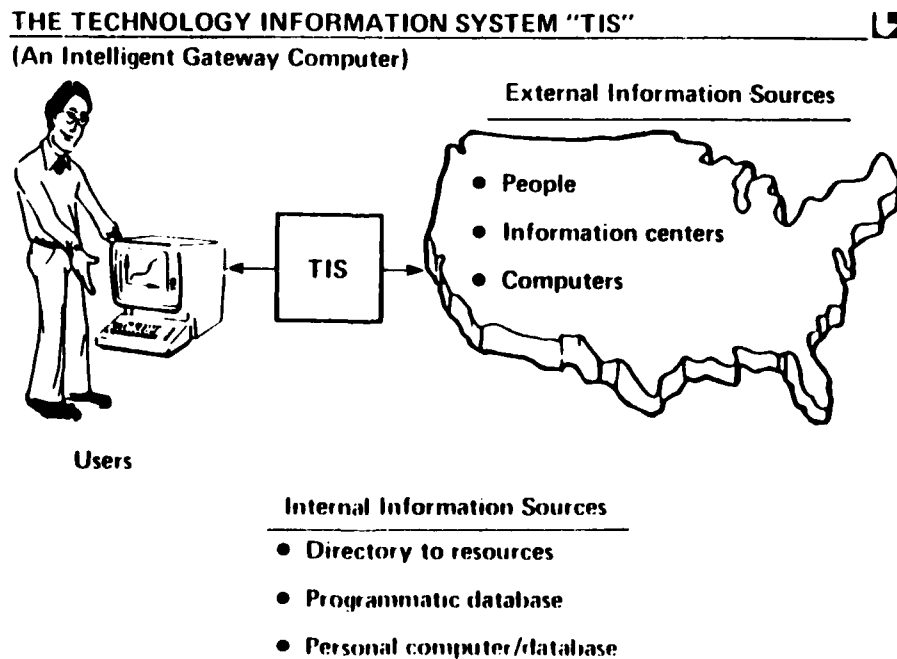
THE TECHNOLOGY INFORMATION SYSTEM "TIS"

(An Intelligent Gateway Computer)

External Information Sources

- People
- Information centers
- Computers

TIS

Users

Internal Information Sources

- Directory to resources
- Programmatic database
- Personal computer/database